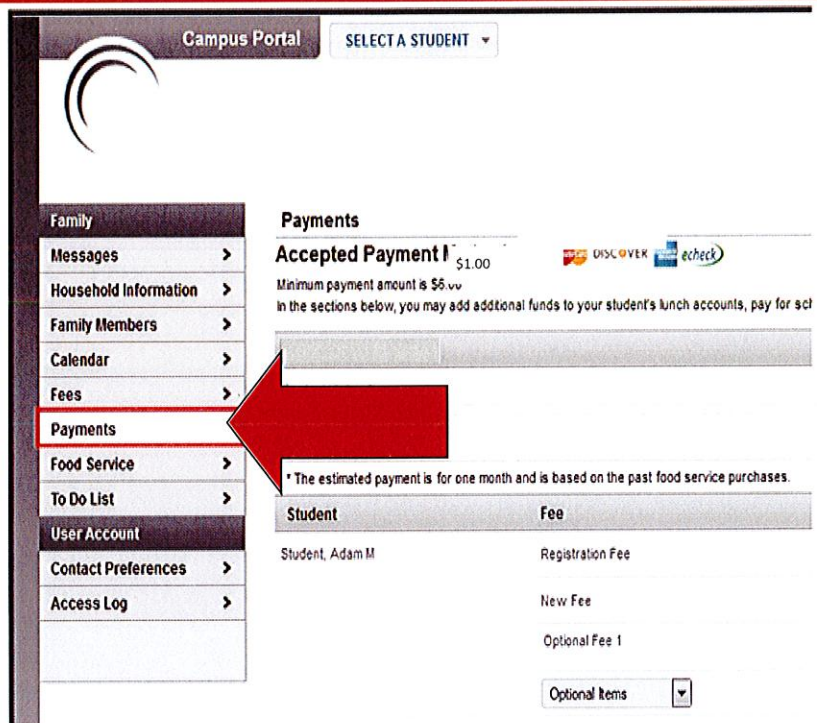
Campus Portal
SELECT A STUDENT

Family
Messages
Household Information
Family Members
Calendar
Fees
Payments
Food Service
To Do List
User Account
Contact Preferences
Access Log

Payments
Accepted Payment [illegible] $1.00
DISCOVER echeck
Minimum payment amount is $6.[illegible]
In the sections below, you may add additional funds to your student's lunch accounts, pay for sch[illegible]

* The estimated payment is for one month and is based on the past food service purchases.

| Student | Fee |
|---|---|
| Student, Adam M | Registration Fee |
| | New Fee |
| | Optional Fee 1 |
| | Optional Items |